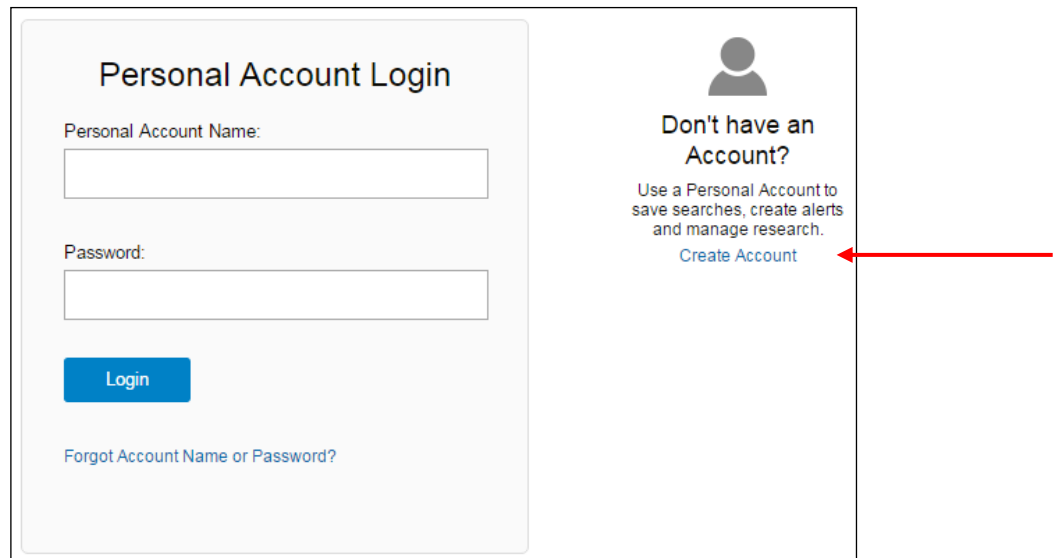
Personal Account Login

Personal Account Name:

Password:

Login

Forgot Account Name or Password?

Don't have an Account?

Use a Personal Account to save searches, create alerts and manage research.

Create Account